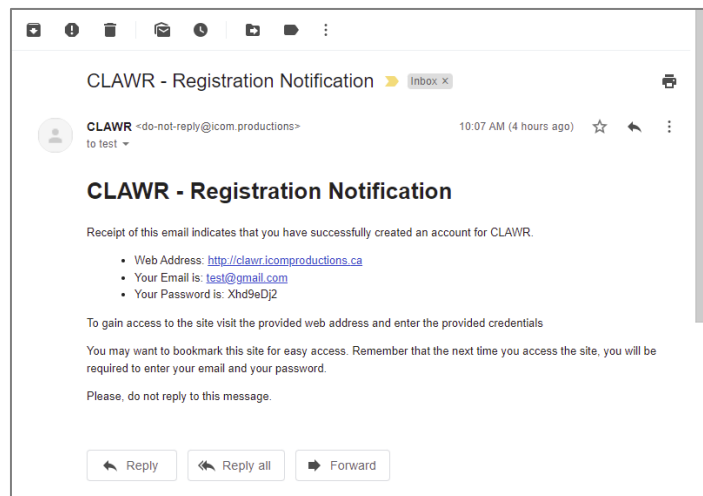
CLAWR - Registration Notification Inbox ×

CLAWR <do-not-reply@icom.productions>
to test

10:07 AM (4 hours ago)

CLAWR - Registration Notification

Receipt of this email indicates that you have successfully created an account for CLAWR.

- Web Address: http://clawr.icomproductions.ca
- Your Email is: test@gmail.com
- Your Password is: Xhd9eDj2

To gain access to the site visit the provided web address and enter the provided credentials

You may want to bookmark this site for easy access. Remember that the next time you access the site, you will be required to enter your email and your password.

Please, do not reply to this message.

Reply Reply all Forward